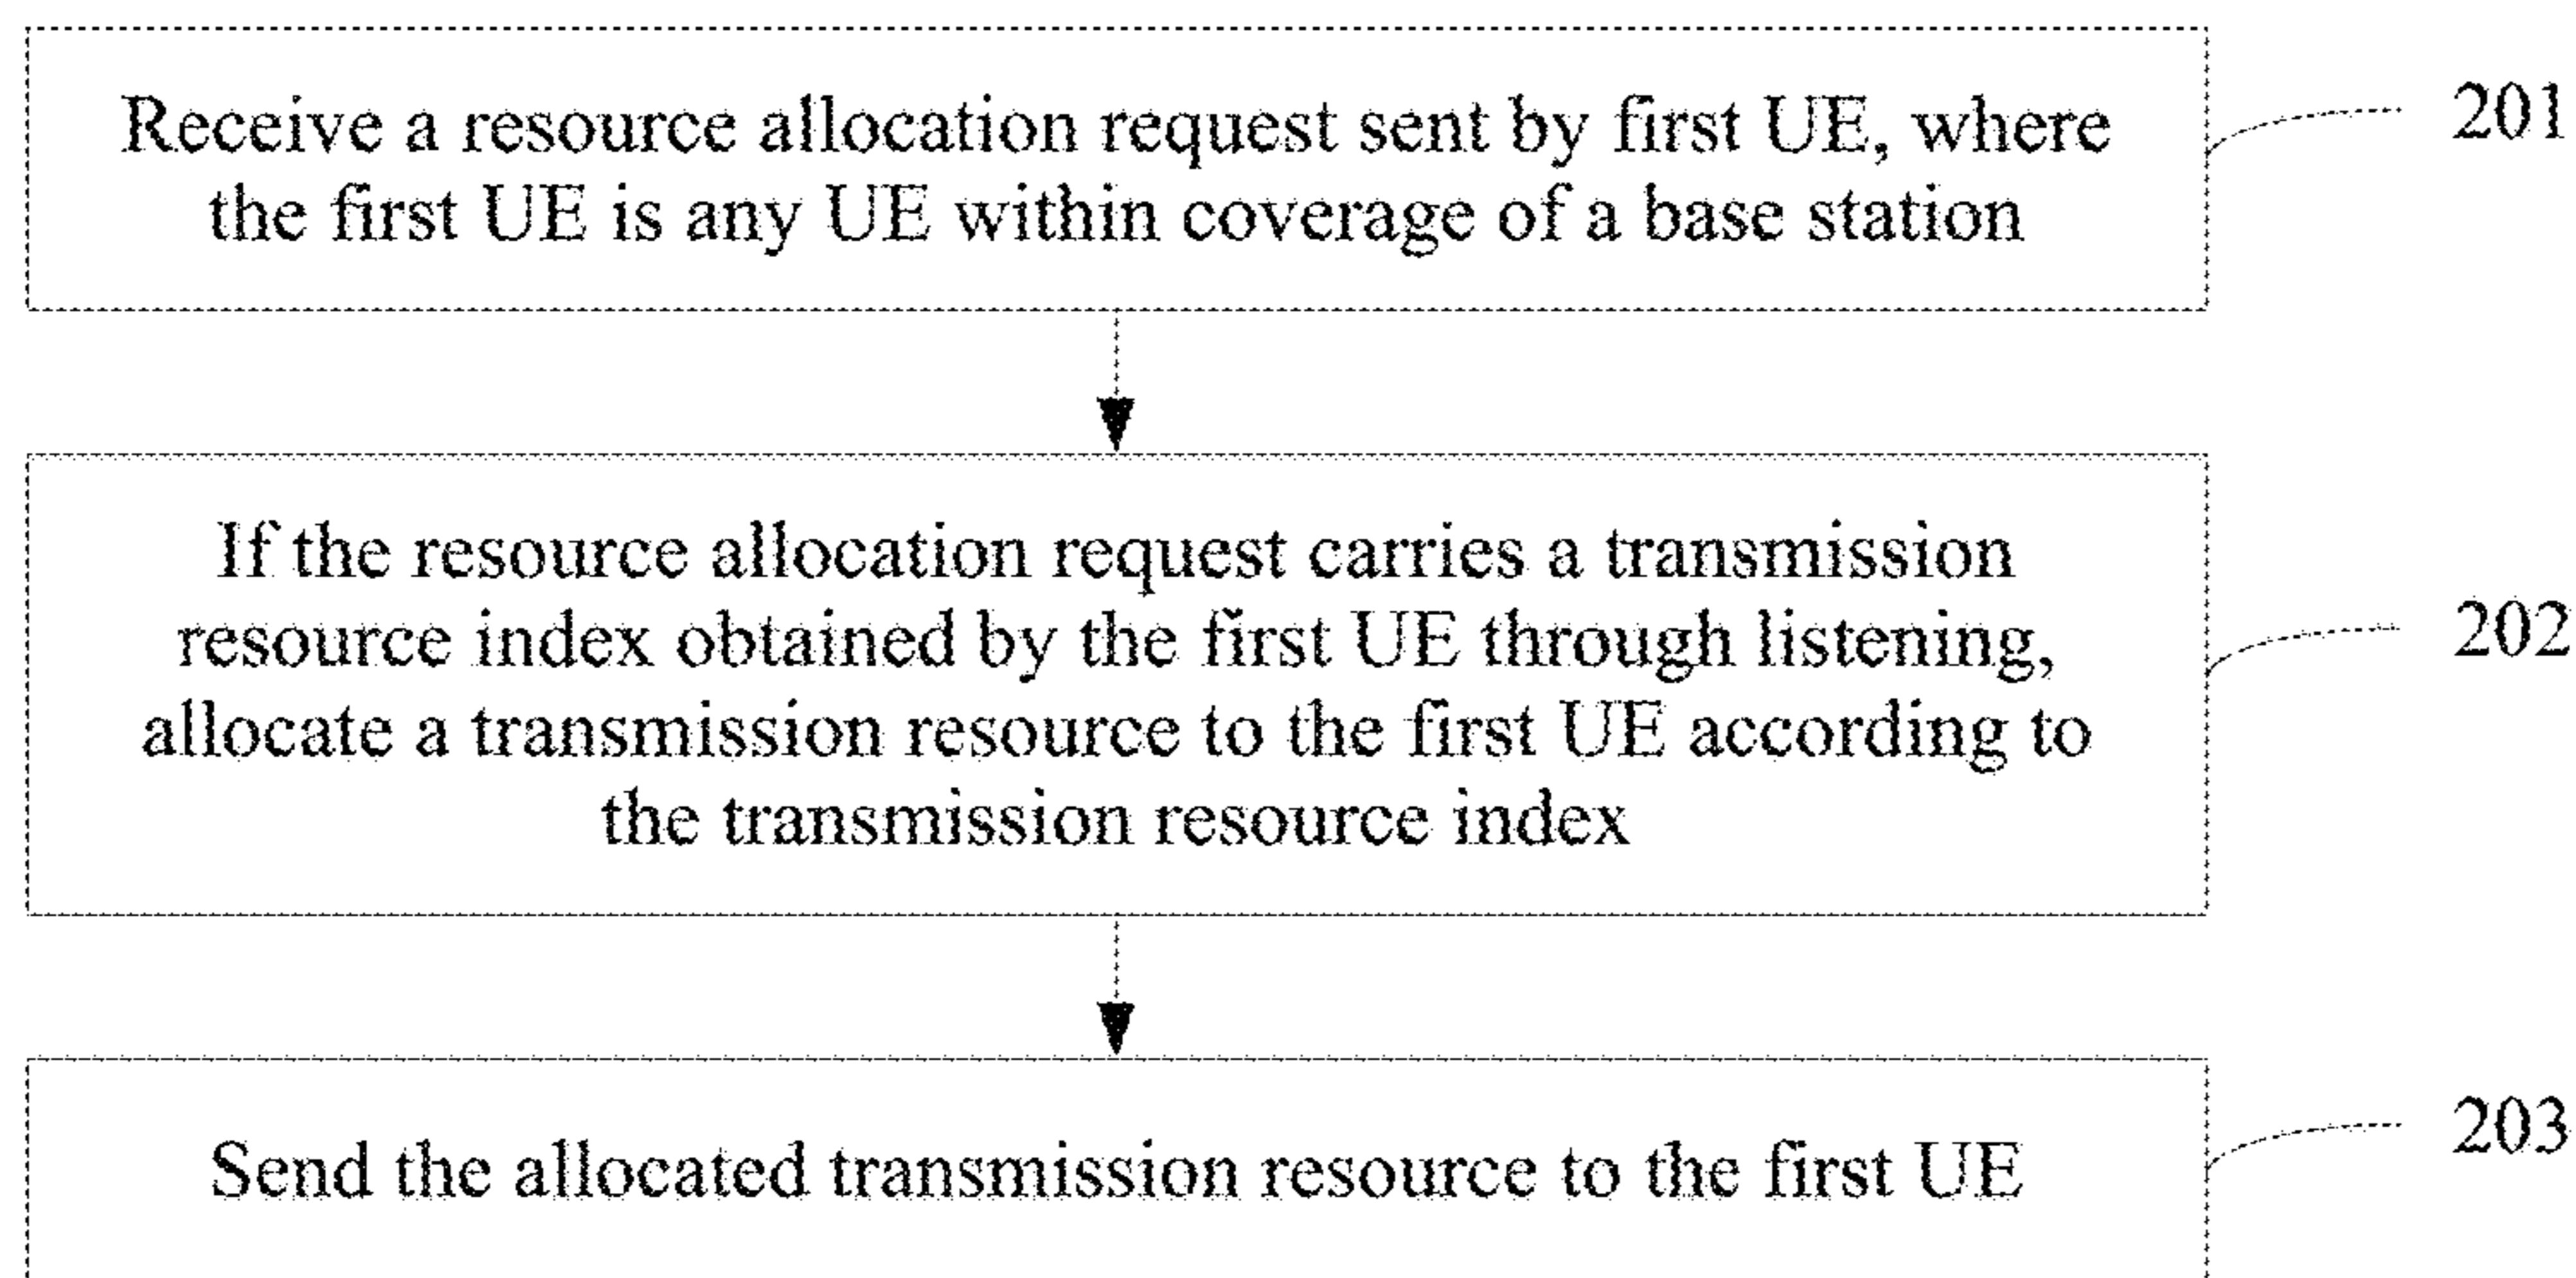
Receive a resource allocation request sent by first UE, where the first UE is any UE within coverage of a base station

201

If the resource allocation request carries a transmission resource index obtained by the first UE through listening, allocate a transmission resource to the first UE according to the transmission resource index

202

Send the allocated transmission resource to the first UE

203